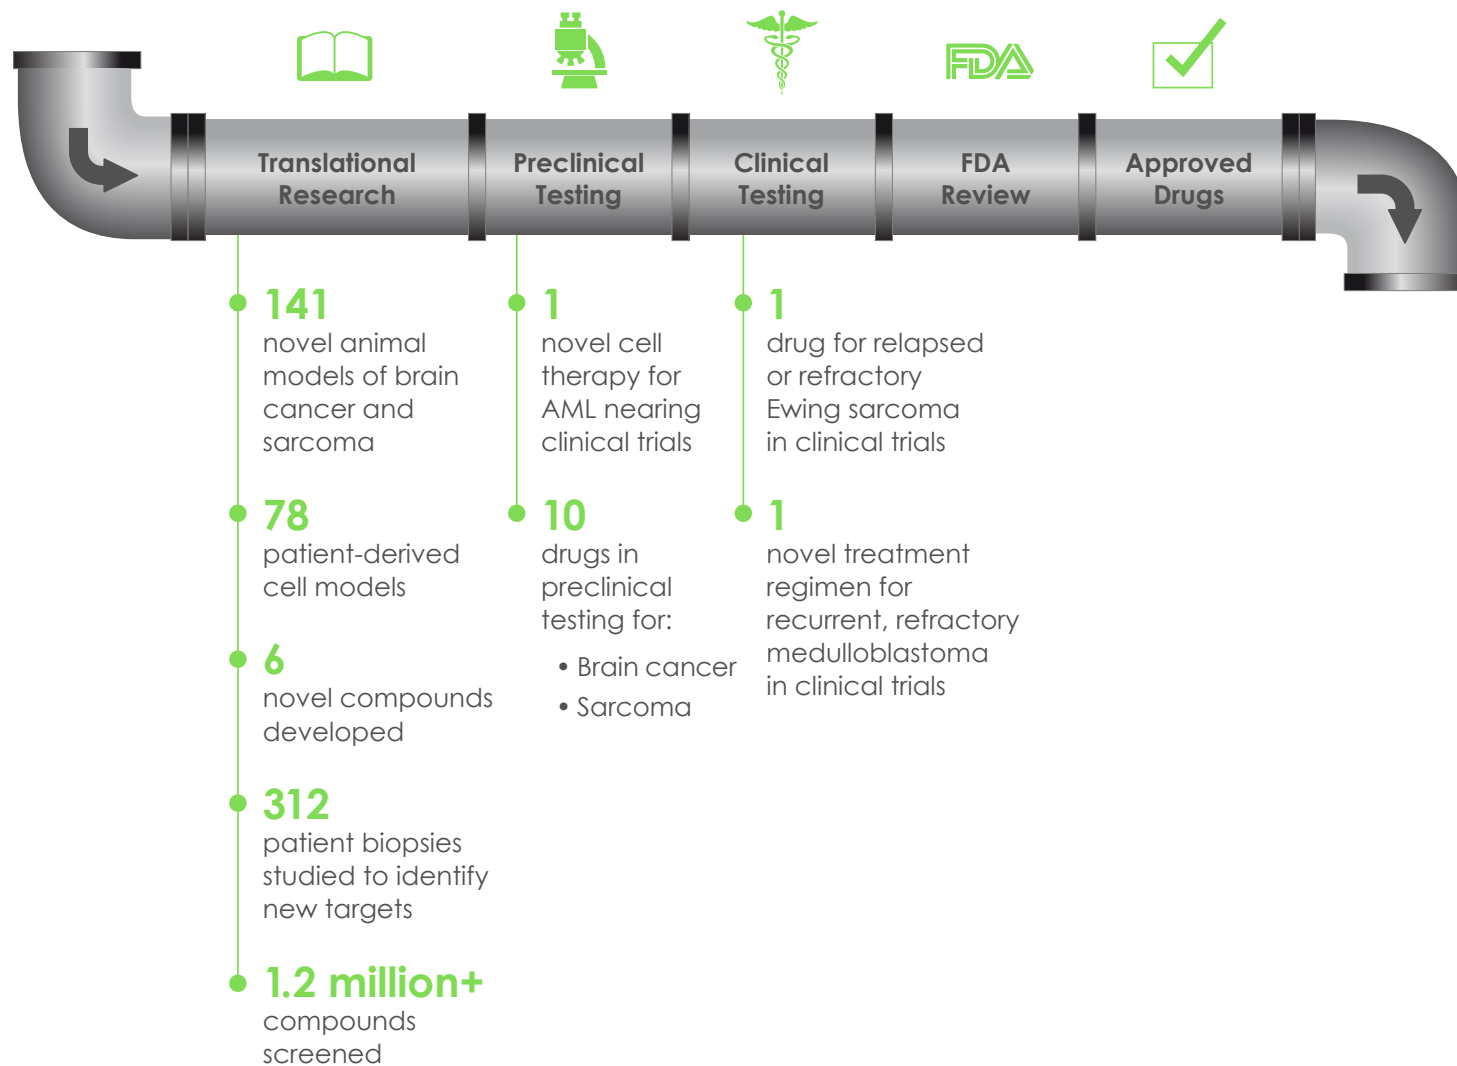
FDA

Translational Research

Preclinical Testing

Clinical Testing

FDA Review

Approved Drugs

141
novel animal models of brain cancer and sarcoma

78
patient-derived cell models

6
novel compounds developed

312
patient biopsies studied to identify new targets

1.2 million+
compounds screened

1
novel cell therapy for AML nearing clinical trials

10
drugs in preclinical testing for:

• Brain cancer
• Sarcoma

1
drug for relapsed or refractory Ewing sarcoma in clinical trials

1
novel treatment regimen for recurrent, refractory medulloblastoma in clinical trials